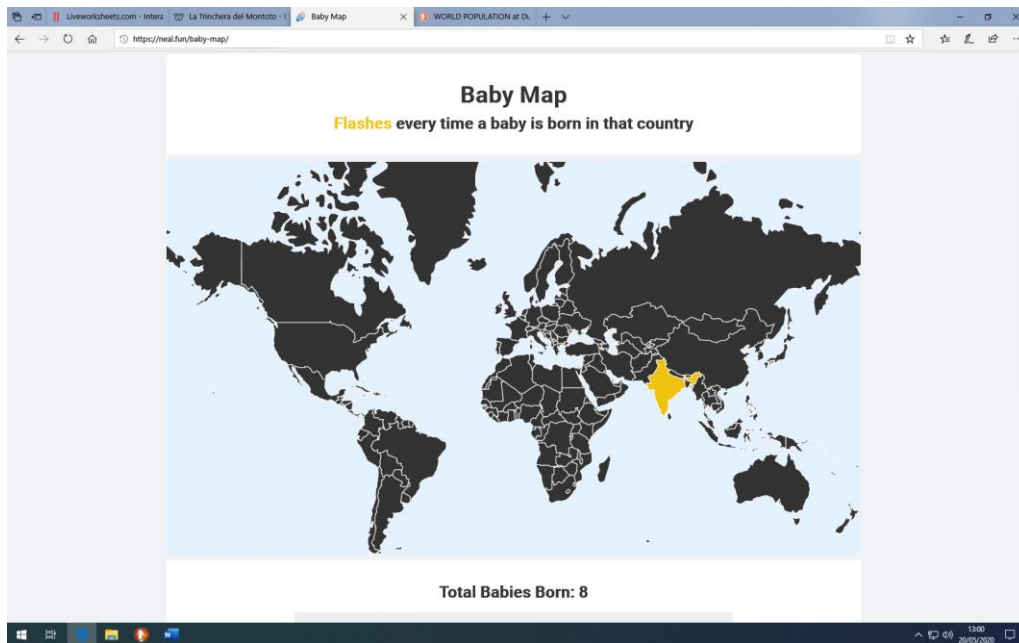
Liveworksheets.com - Intera
La Trinchera del Montoto - I
Baby Map
WORLD POPULATION at Du
https://neal.fun/baby-map/

Baby Map
Flashes every time a baby is born in that country

Total Babies Born: 8

13:00
20/05/2020